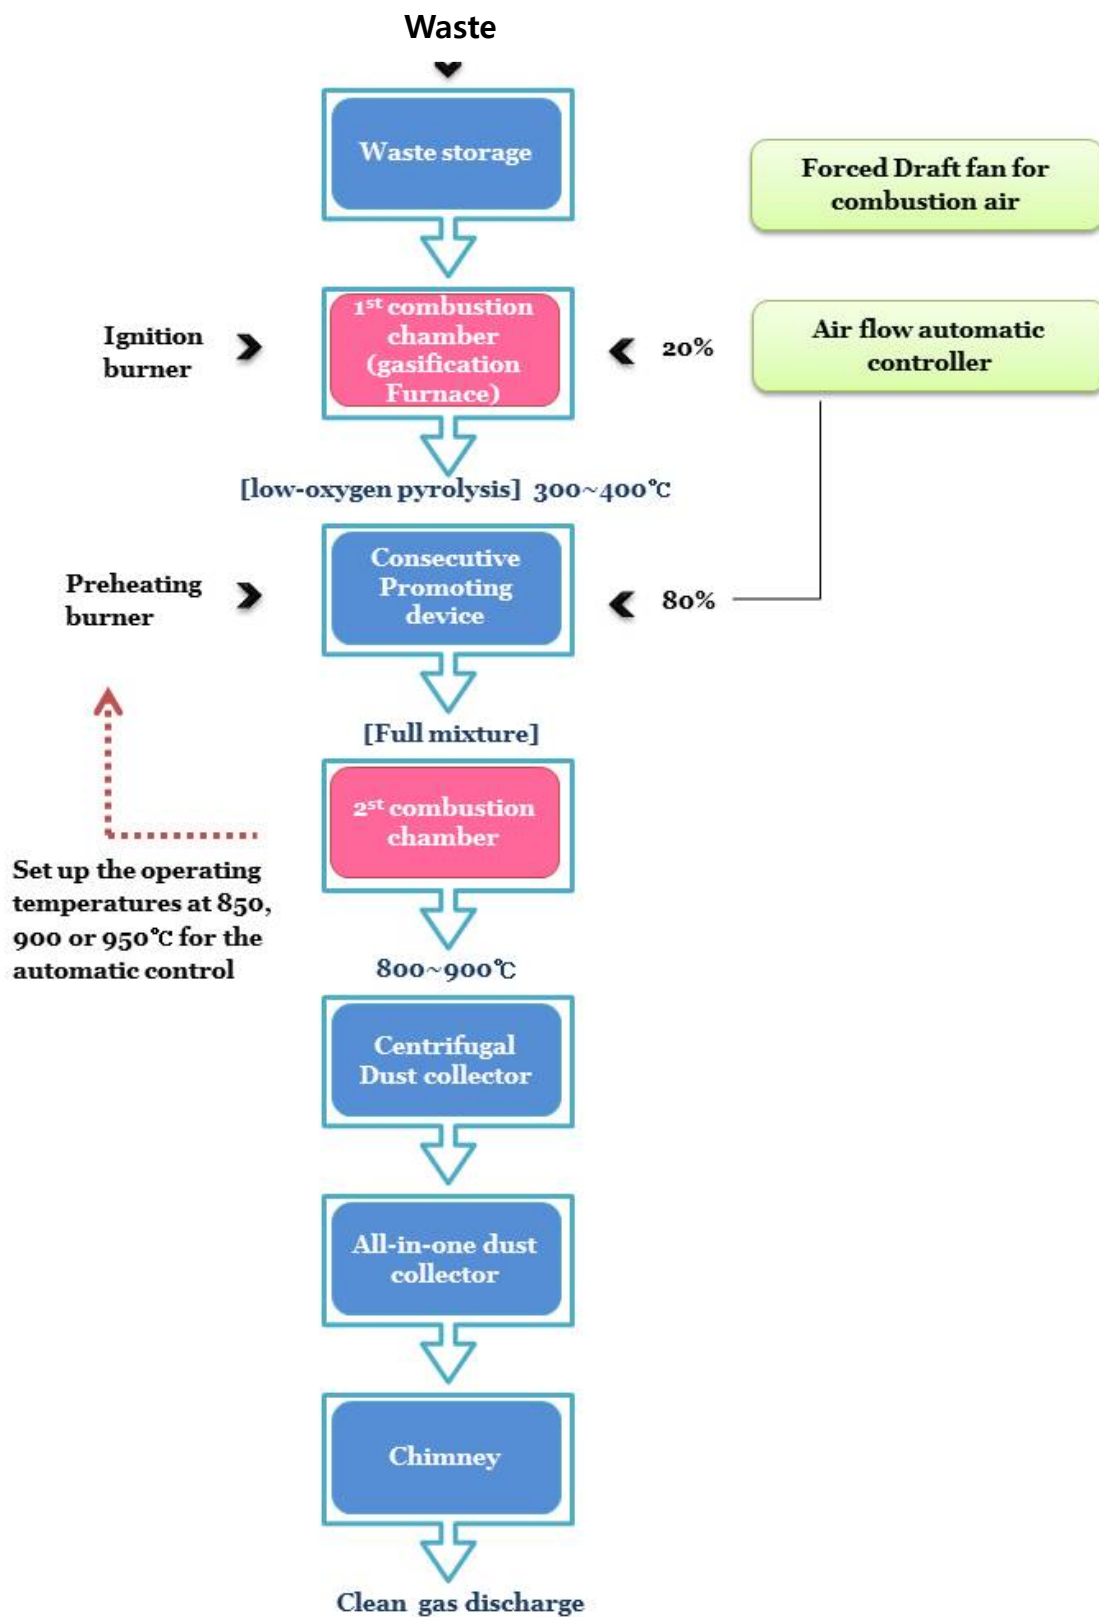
Waste

Waste storage

Forced Draft fan for combustion air

Ignition burner

1$^{st}$ combustion chamber (gasification Furnace)

20%

Air flow automatic controller

[low-oxygen pyrolysis] 300~400℃

Preheating burner

Consecutive Promoting device

80%

[Full mixture]

2$^{st}$ combustion chamber

Set up the operating temperatures at 850, 900 or 950℃ for the automatic control

800~900℃

Centrifugal Dust collector

All-in-one dust collector

Chimney

Clean gas discharge